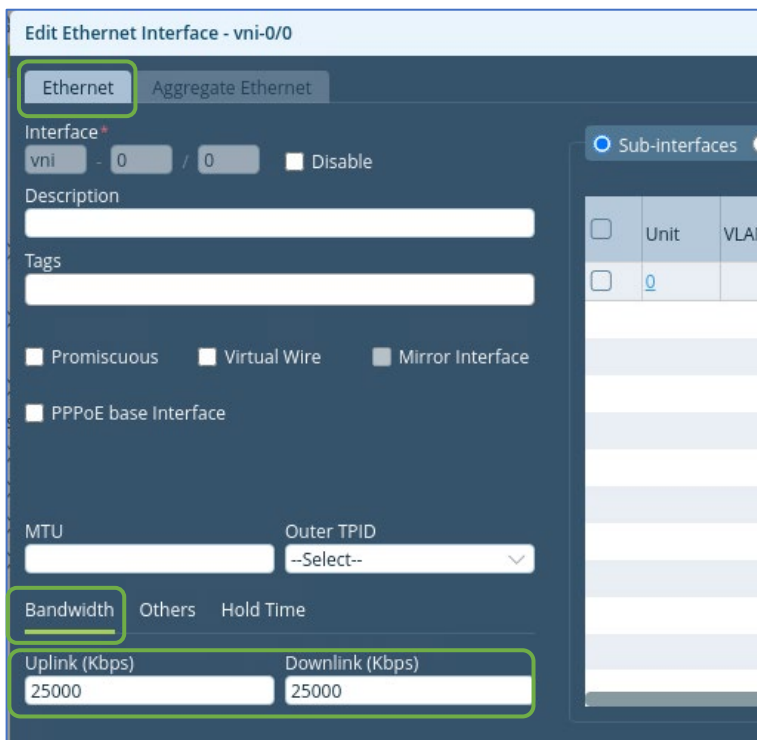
Edit Ethernet Interface - vni-0/0

Ethernet | Aggregate Ethernet

Interface*
vni - 0 / 0 Disable

Description

Tags

Promiscuous
Virtual Wire
Mirror Interface

PPPoE base Interface

MTU
Outer TPID
--Select--

Bandwidth | Others | Hold Time

Uplink (Kbps)
25000
Downlink (Kbps)
25000

Sub-interfaces

| | Unit | VLA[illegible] |
|---|---|---|
| | 0 | |